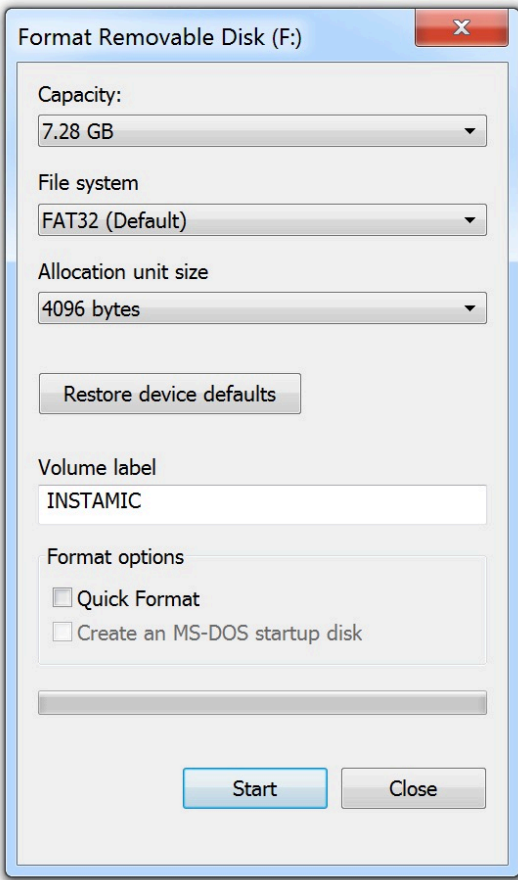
Format Removable Disk (F:)

Capacity:
7.28 GB

File system
FAT32 (Default)

Allocation unit size
4096 bytes

Restore device defaults

Volume label
INSTAMIC

Format options
Quick Format
Create an MS-DOS startup disk

Start
Close